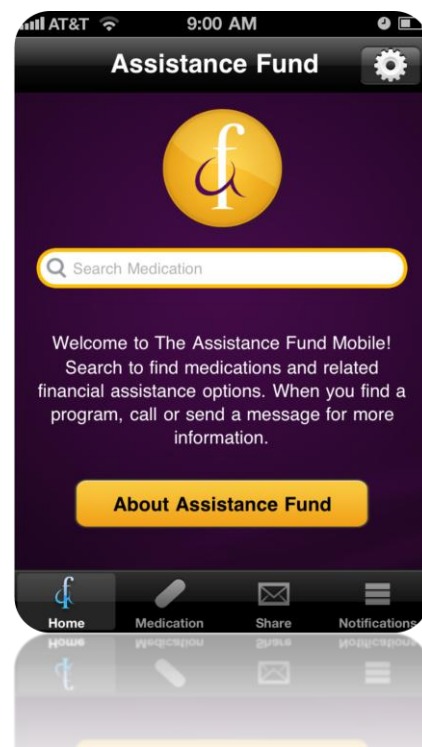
AT&T 9:00 AM

Assistance Fund

Search Medication

Welcome to The Assistance Fund Mobile! Search to find medications and related financial assistance options. When you find a program, call or send a message for more information.

About Assistance Fund

Home
Medication
Share
Notifications